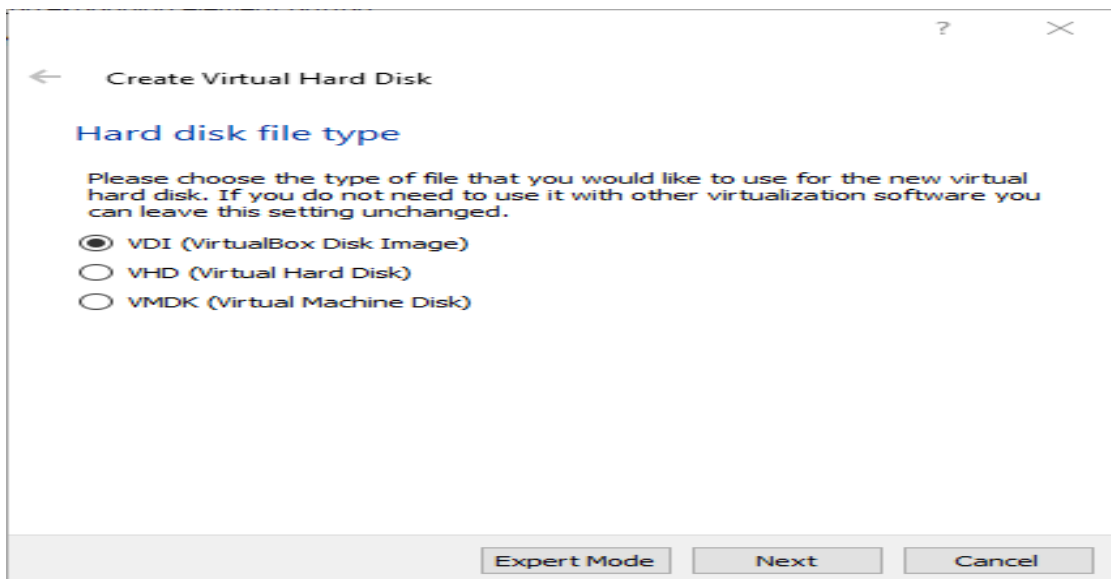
?

Create Virtual Hard Disk

Hard disk file type

Please choose the type of file that you would like to use for the new virtual hard disk. If you do not need to use it with other virtualization software you can leave this setting unchanged.

VDI (VirtualBox Disk Image)

VHD (Virtual Hard Disk)

VMDK (Virtual Machine Disk)

Expert Mode Next Cancel